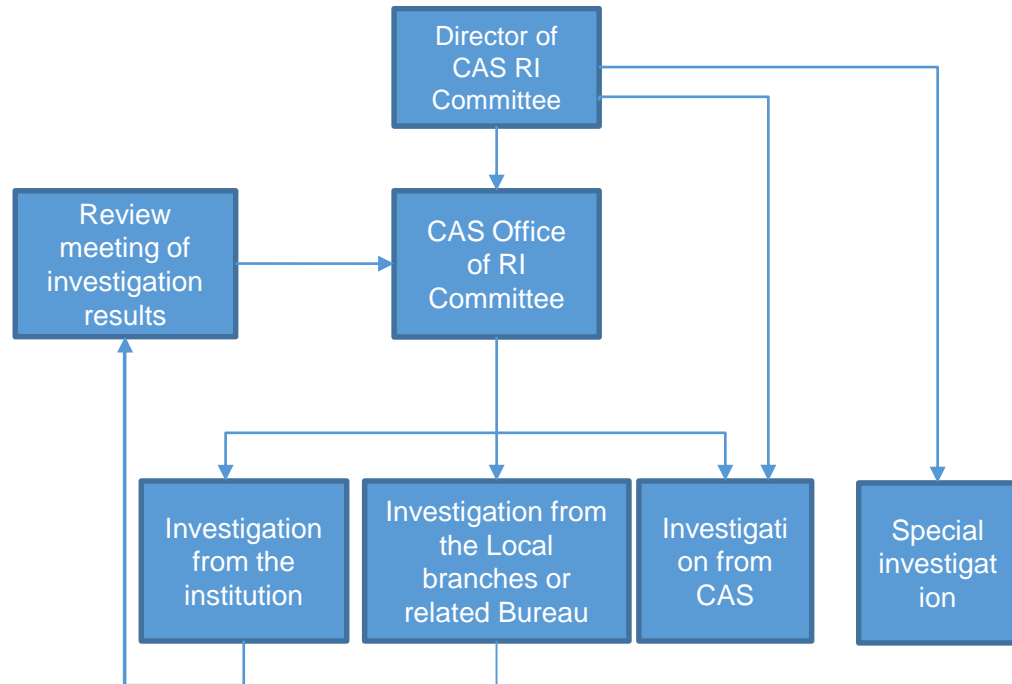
Director of CAS RI Committee

Review meeting of investigation results

CAS Office of RI Committee

Investigation from the institution

Investigation from the Local branches or related Bureau

Investigati on from CAS

Special investigat ion